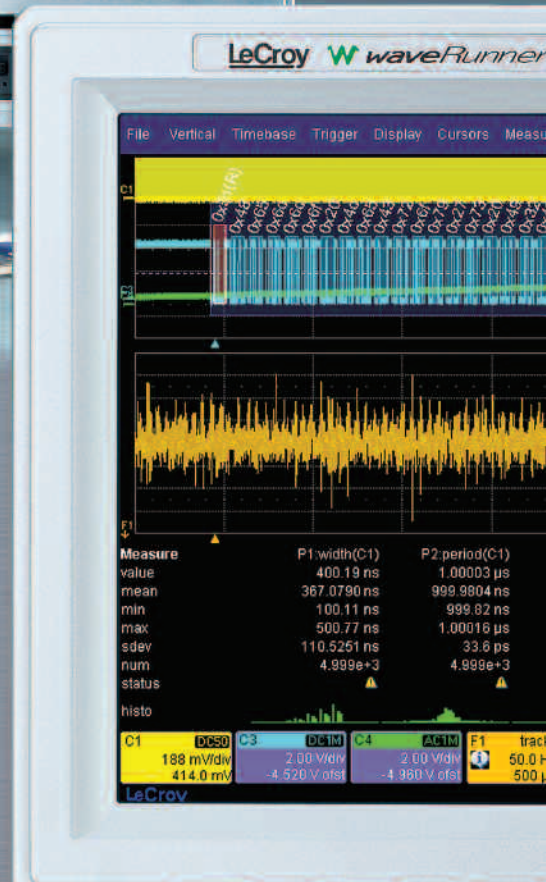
LeCroy waveRunner

File Vertical Timebase Trigger Display Cursors Measu

C1
C3

F1

| Measure | P1:width(C1) | P2:period(C1) |
|---|---|---|
| value | 400.19 ns | 1.00003 µs |
| mean | 367.0790 ns | 999.9804 ns |
| min | 100.11 ns | 999.82 ns |
| max | 500.77 ns | 1.00016 µs |
| sdev | 110.5251 ns | 33.6 ps |
| num | 4.999e+3 | 4.999e+3 |
| status | | |
| histo | | |

C1 DC50 188 mV/div 414.0 mV
C3 DC1M 2.00 V/div -4.520 V ofst
C4 AC1M 2.00 V/div -4.860 V ofst
F1 track 50.0 H 500 µ

LeCroy